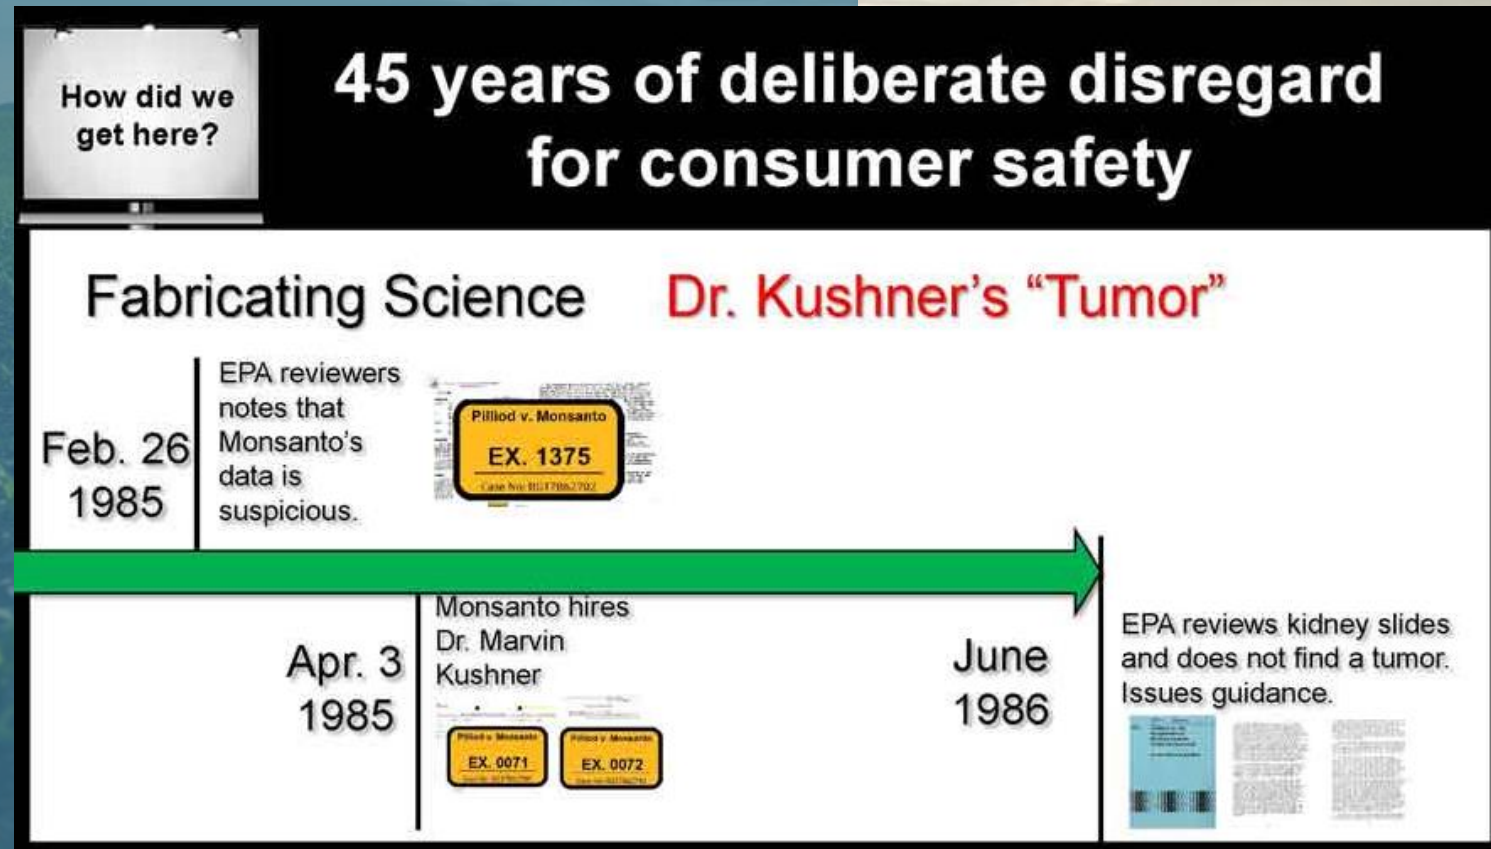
How did we get here?

45 years of deliberate disregard for consumer safety

Fabricating Science

Dr. Kushner's "Tumor"

Feb. 26 1985

EPA reviewers notes that Monsanto's data is suspicious.

Pilliod v. Monsanto
EX. 1375
Case No: RG17862702

Apr. 3 1985

Monsanto hires Dr. Marvin Kushner

Pilliod v. Monsanto
EX. 0071
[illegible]

Pilliod v. Monsanto
EX. 0072
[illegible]

June 1986

EPA reviews kidney slides and does not find a tumor. Issues guidance.